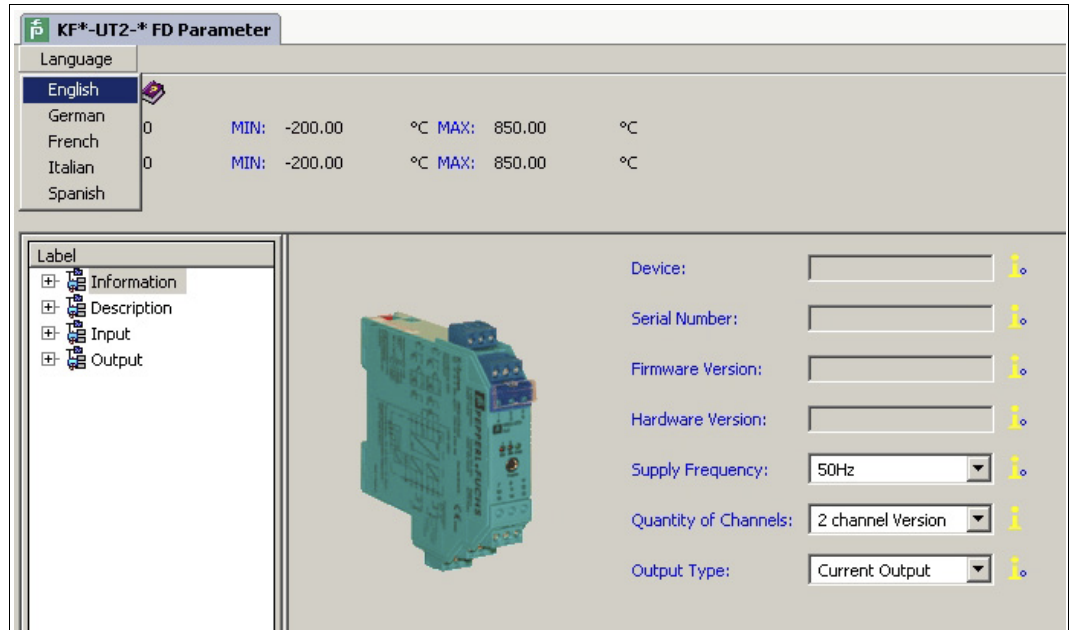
KF*-UT2-* FD Parameter

Language

English
German
French
Italian
Spanish

0 MIN: -200.00 °C MAX: 850.00 °C
0 MIN: -200.00 °C MAX: 850.00 °C

Label
Information
Description
Input
Output

Device:
Serial Number:
Firmware Version:
Hardware Version:
Supply Frequency: 50Hz
Quantity of Channels: 2 channel Version
Output Type: Current Output